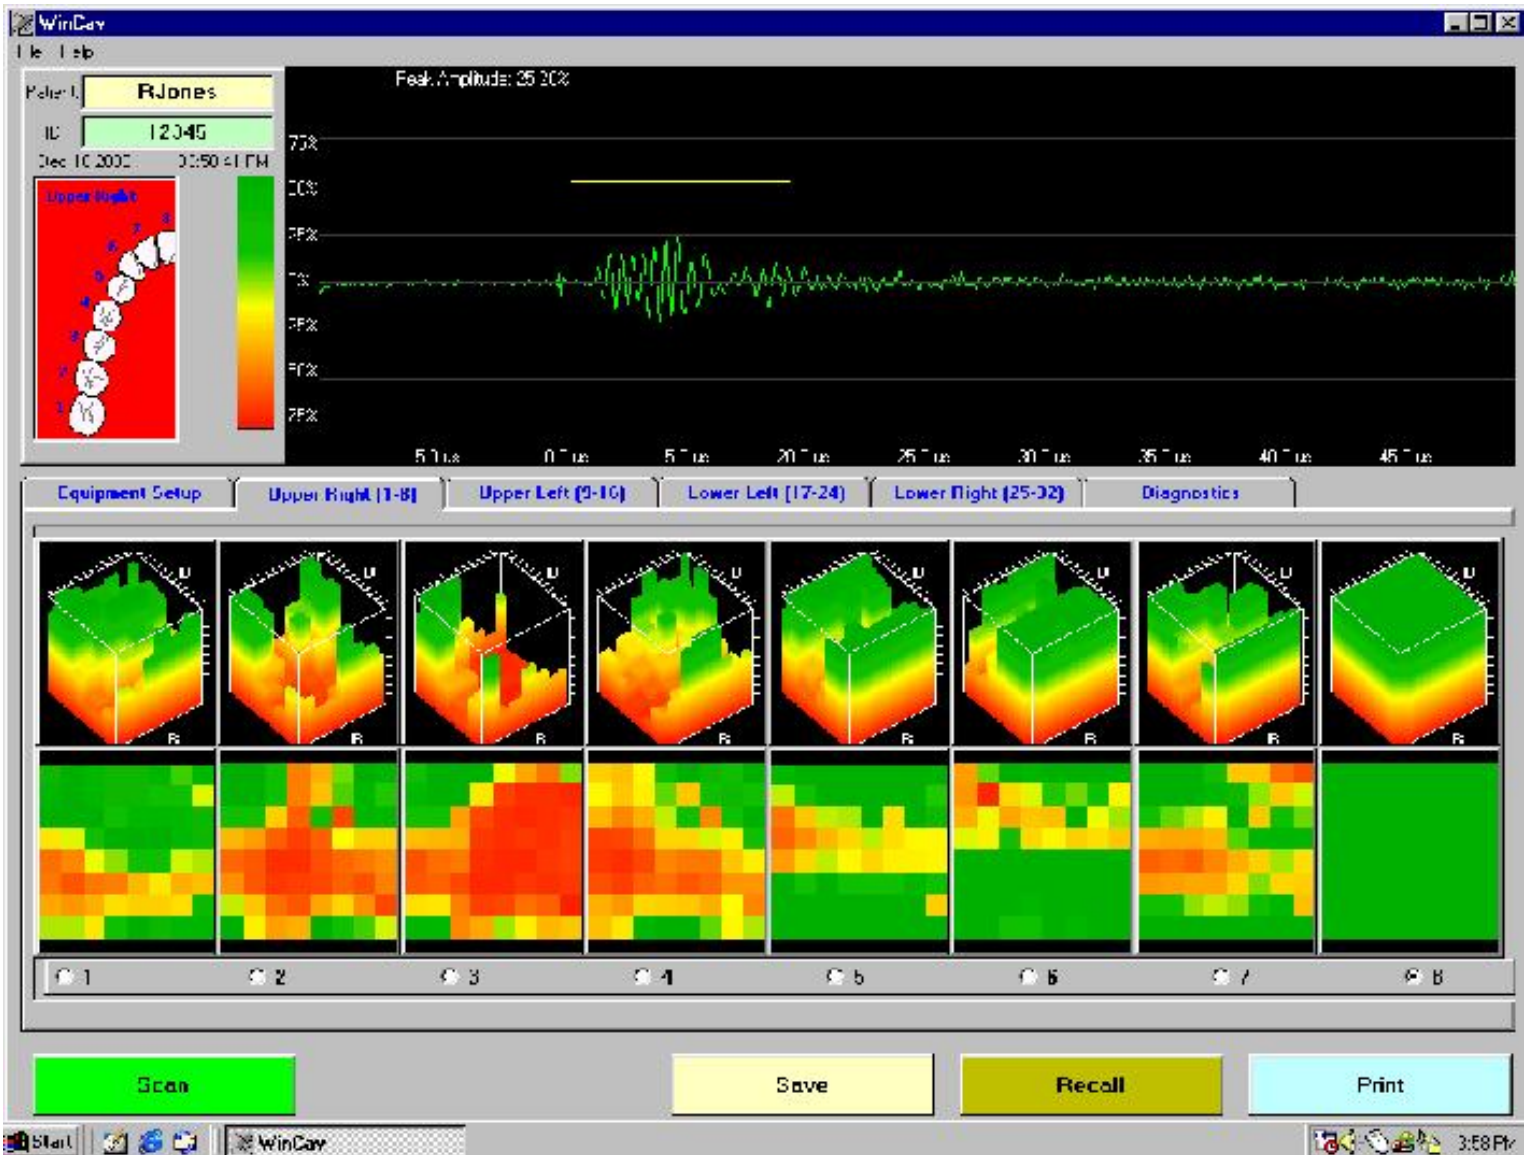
WinCav

File Help

Patient RJones

ID 12345

Dec 10 2002 10:50 AM

Upper Right

1 2 3 4 5 6 7 8

Peak Amplitude: 25.20%

75%

50%

25%

0%

25%

50%

75%

5.0 us 0.0 us 5.0 us 20.0 us 25.0 us 30.0 us 35.0 us 40.0 us 45.0 us

Equipment Setup | Upper Right (1-8) | Upper Left (9-16) | Lower Left (17-24) | Lower Right (25-32) | Diagnostics

D B D B D B D B D B D B D B D B

1 2 3 4 5 6 7 8

Scan

Save

Recall

Print

Start

WinCav

3:58 PM